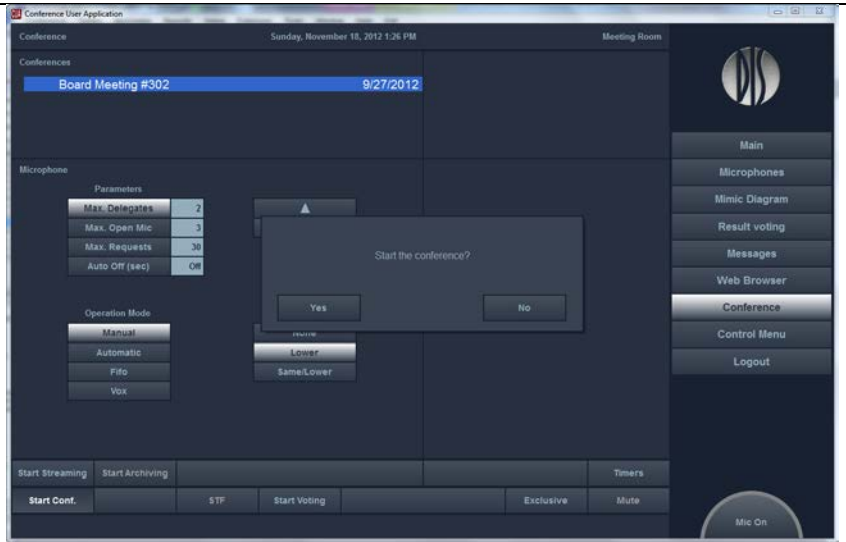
Conference User Application

Conference

Sunday, November 18, 2012 1:26 PM

Meeting Room

Conferences

Board Meeting #302

9/27/2012

DIS

Main

Microphones

Mimic Diagram

Result voting

Messages

Web Browser

Conference

Control Menu

Logout

Microphone

Parameters

| Max. Delegates | 2 |
|---|---|
| Max. Open Mic | 3 |
| Max. Requests | 30 |
| Auto Off (sec) | Off |

▲

Start the conference?

Yes

No

Operation Mode

Manual

Automatic

Fifo

Vox

None

Lower

Same/Lower

Start Streaming

Start Archiving

Timers

Start Conf.

STF

Start Voting

Exclusive

Mute

Mic On